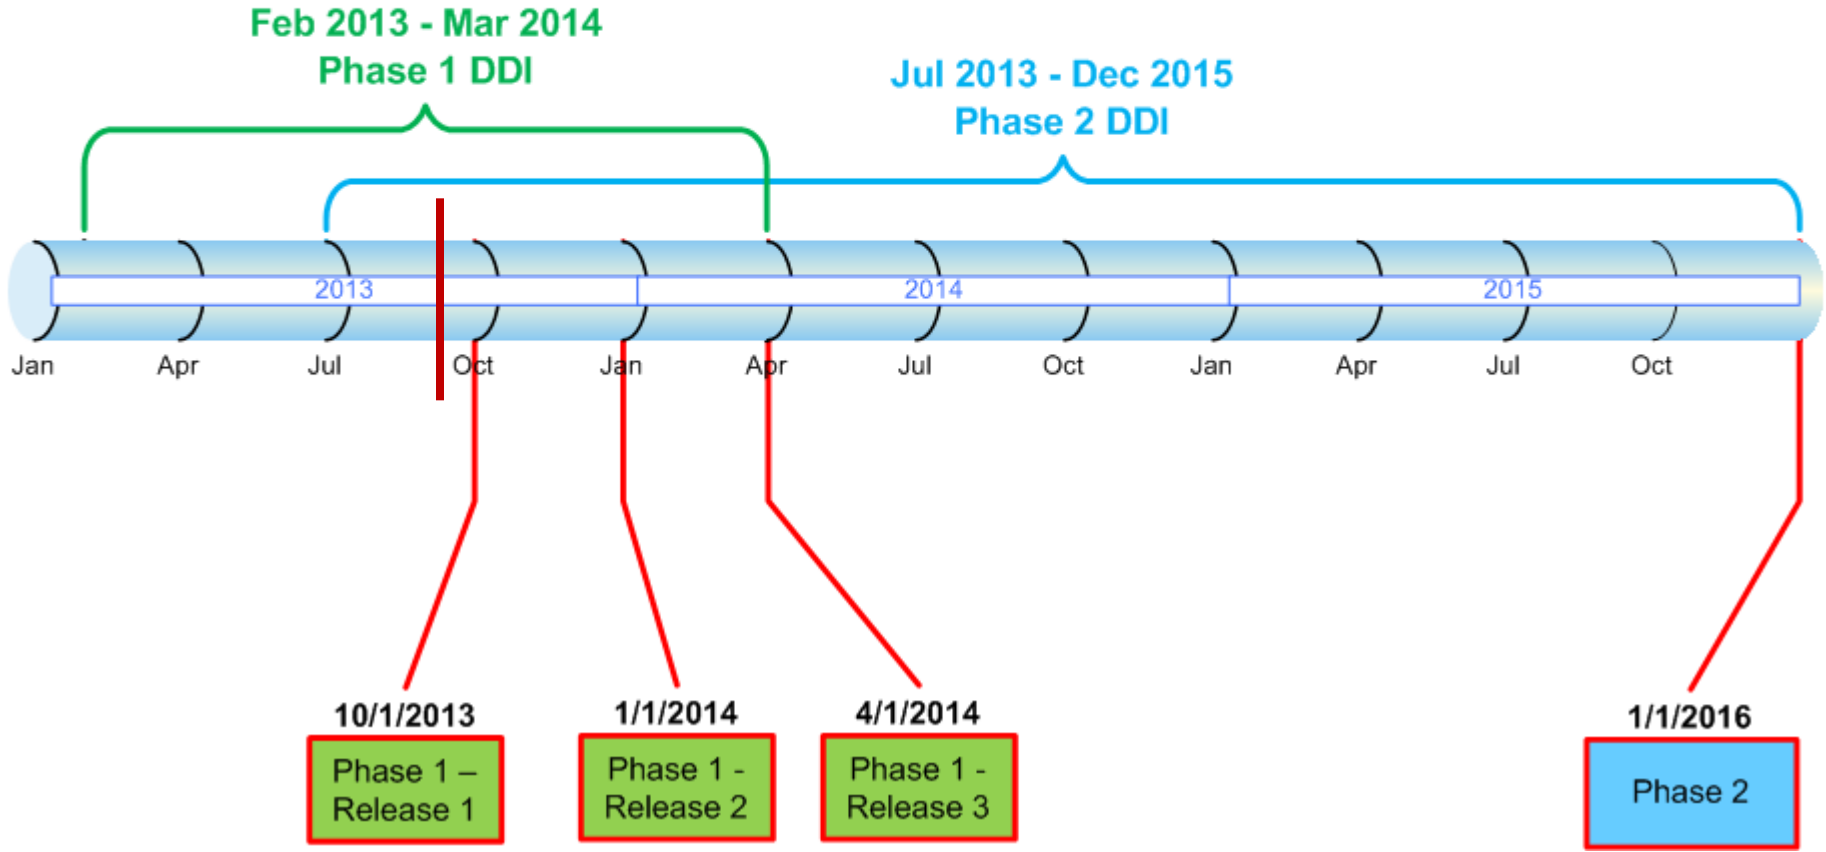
Feb 2013 - Mar 2014
Phase 1 DDI

Jul 2013 - Dec 2015
Phase 2 DDI

2013
2014
2015

Jan Apr Jul Oct Jan Apr Jul Oct Jan Apr Jul Oct

10/1/2013
Phase 1 – Release 1

1/1/2014
Phase 1 - Release 2

4/1/2014
Phase 1 - Release 3

1/1/2016
Phase 2